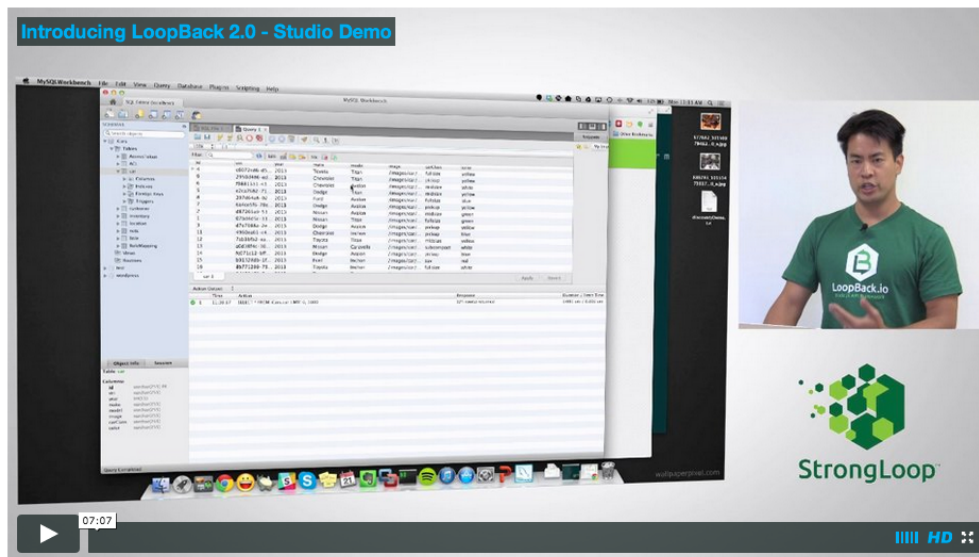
Introducing LoopBack 2.0 - Studio Demo

MySQLWorkbench File Edit View Query Database Plugins Scripting Help

MySQL Workbench

Query 1

Apply Revert

Action Output

Object Info Session

LoopBack.io

StrongLoop

07:07

HD